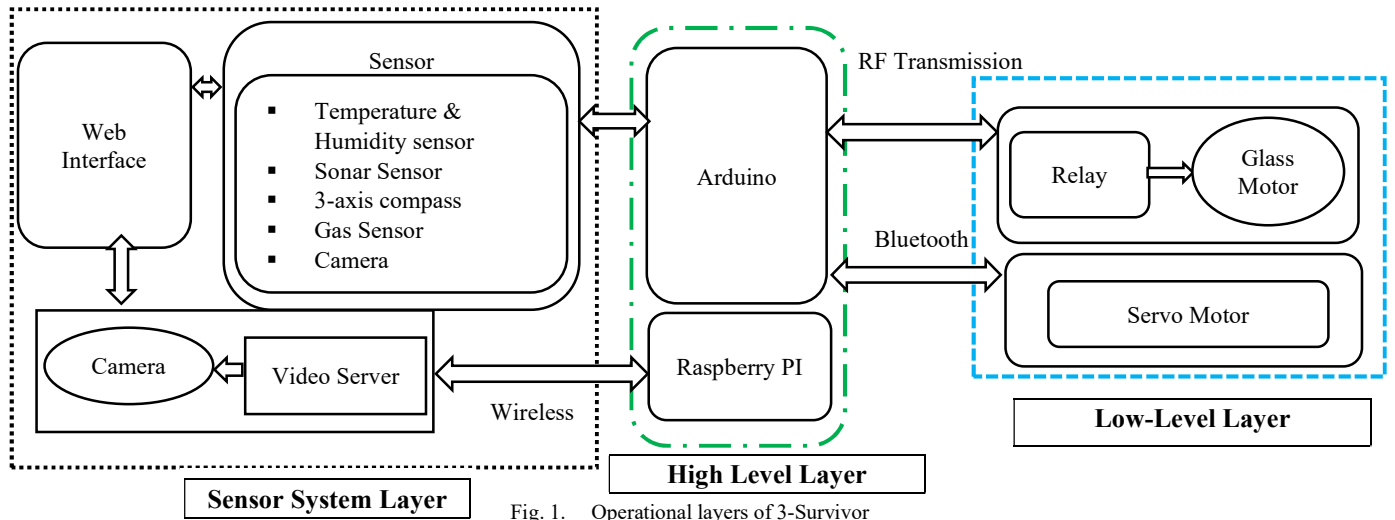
Web Interface

Sensor

- Temperature & Humidity sensor
- Sonar Sensor
- 3-axis compass
- Gas Sensor
- Camera

Camera

Video Server

Wireless

Arduino

Raspberry PI

RF Transmission

Bluetooth

Relay

Glass Motor

Servo Motor

Low-Level Layer

High Level Layer

Sensor System Layer

Fig. 1. Operational layers of 3-Survivor